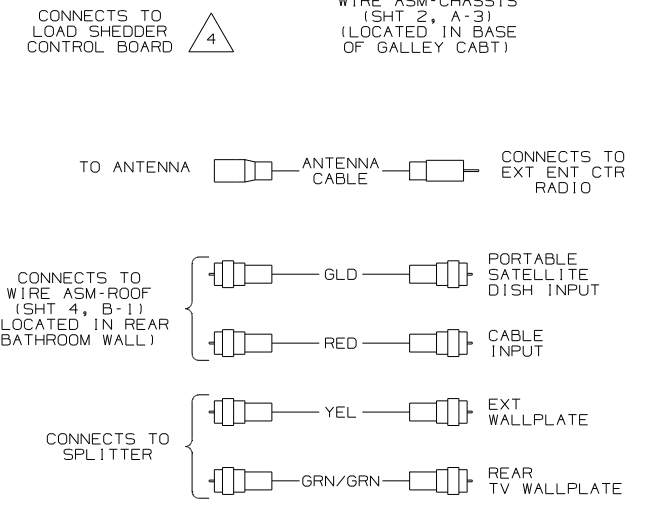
CONNECTS TO LOAD SHEDDER CONTROL BOARD

4

WIRE ASM-CHASSIS (SHT 2, A-3) (LOCATED IN BASE OF GALLEY CABT)

TO ANTENNA

ANTENNA CABLE

CONNECTS TO EXT ENT CTR RADIO

CONNECTS TO WIRE ASM-ROOF (SHT 4, B-1) LOCATED IN REAR BATHROOM WALL)

GLD

PORTABLE SATELLITE DISH INPUT

RED

CABLE INPUT

CONNECTS TO SPLITTER

YEL

EXT WALLPLATE

GRN/GRN

REAR TV WALLPLATE